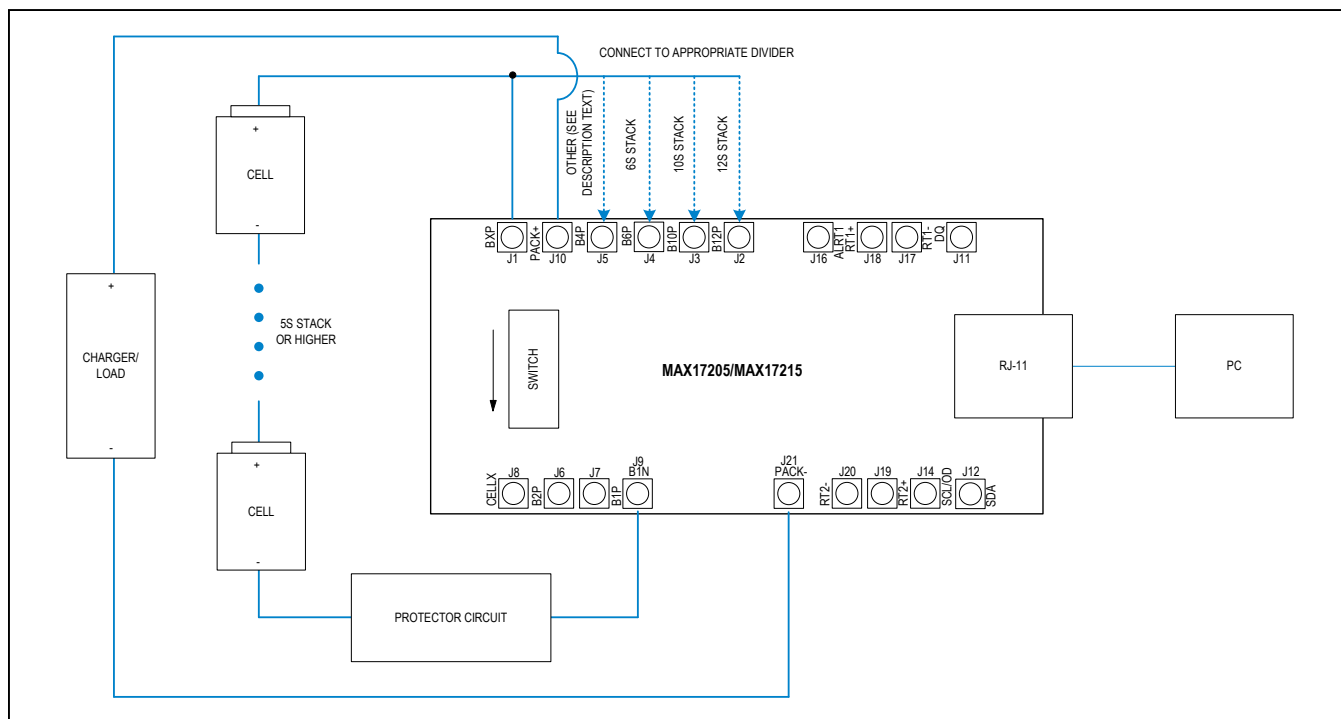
CONNECT TO APPROPRIATE DIVIDER

OTHER (SEE DESCRIPTION TEXT)
6S STACK
10S STACK
12S STACK

+
CELL
-

BXP
J1
PACK+
J10
B4P
J5
B6P
J4
B10P
J3
B12P
J2
J16
ALRT1
RT1+
J18
J17
RT1-
DQ
J11

+
CHARGER/
LOAD
-

5S STACK
OR HIGHER

SWITCH

MAX17205/MAX17215

RJ-11

PC

+
CELL
-

J8
CELLX
J6
B2P
J7
B1P
J9
B1N
J21
PACK-
RT2-
J20
J19
RT2+
J14
SCL/OD
J12
SDA

PROTECTOR CIRCUIT